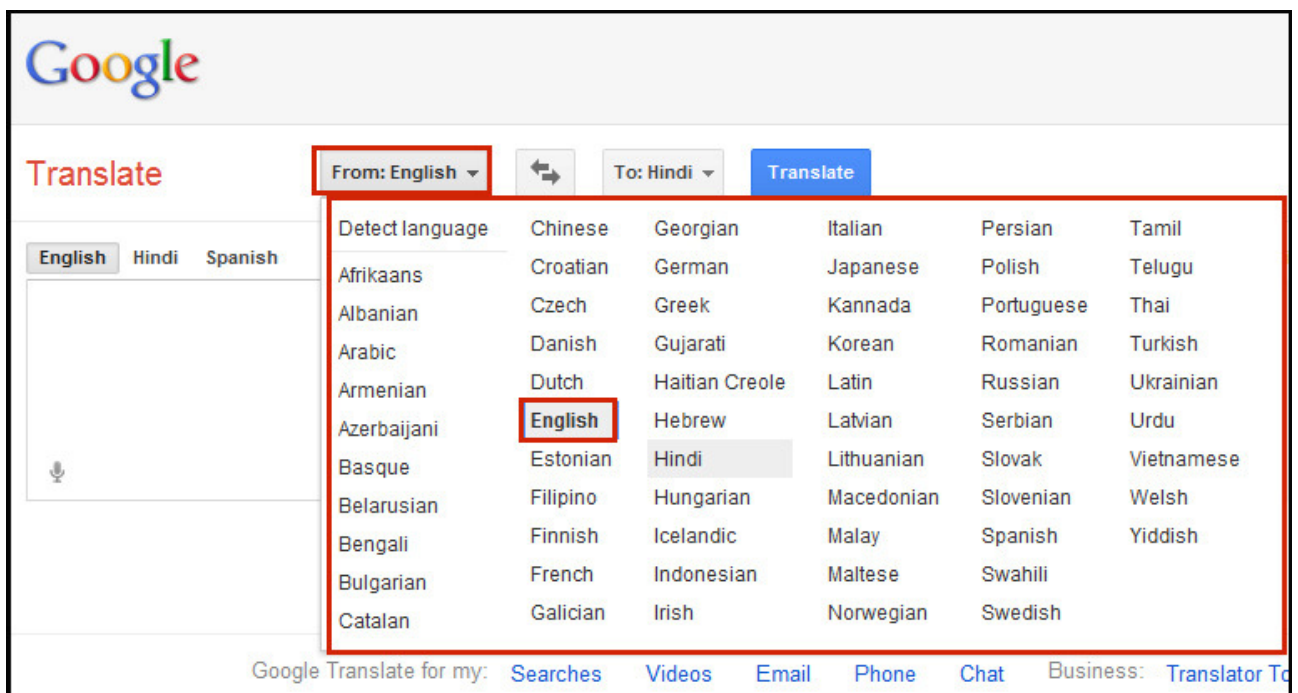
Google

Translate

From: English

To: Hindi

Translate

English Hindi Spanish

Detect language
Afrikaans
Albanian
Arabic
Armenian
Azerbaijani
Basque
Belarusian
Bengali
Bulgarian
Catalan

Chinese
Croatian
Czech
Danish
Dutch
English
Estonian
Filipino
Finnish
French
Galician

Georgian
German
Greek
Gujarati
Haitian Creole
Hebrew
Hindi
Hungarian
Icelandic
Indonesian
Irish

Italian
Japanese
Kannada
Korean
Latin
Latvian
Lithuanian
Macedonian
Malay
Maltese
Norwegian

Persian
Polish
Portuguese
Romanian
Russian
Serbian
Slovak
Slovenian
Spanish
Swahili
Swedish

Tamil
Telugu
Thai
Turkish
Ukrainian
Urdu
Vietnamese
Welsh
Yiddish

Google Translate for my: Searches Videos Email Phone Chat Business: Translator To